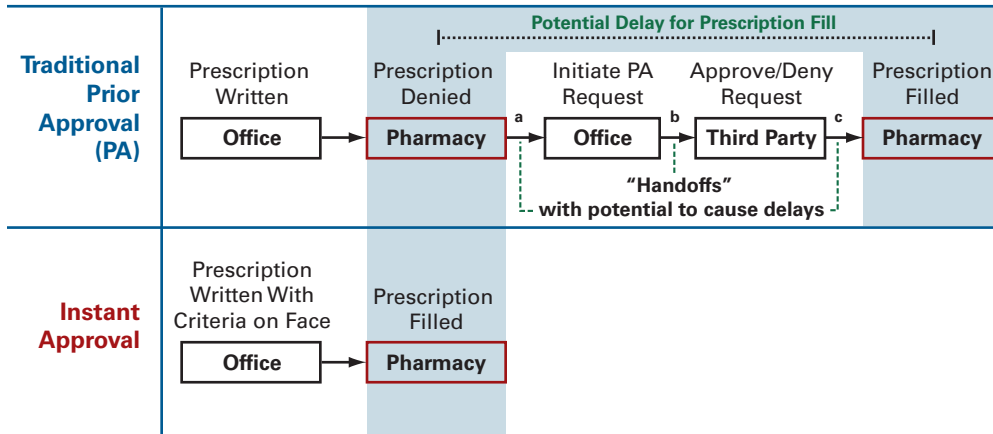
Potential Delay for Prescription Fill

Traditional Prior Approval (PA)

Prescription Written

Office

Prescription Denied

Pharmacy

a

Initiate PA Request

Office

b

Approve/Deny Request

Third Party

c

Prescription Filled

Pharmacy

"Handoffs" with potential to cause delays

Instant Approval

Prescription Written With Criteria on Face

Office

Prescription Filled

Pharmacy